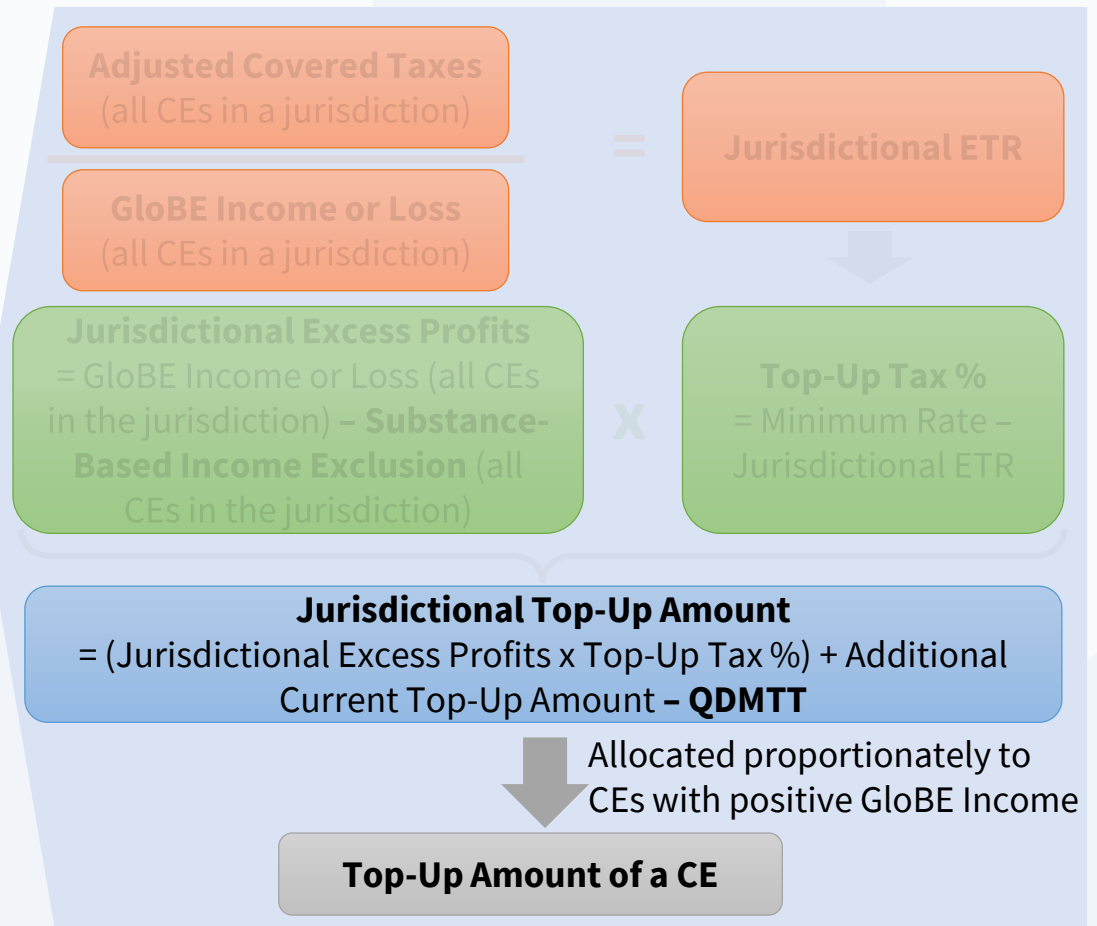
Adjusted Covered Taxes
(all CEs in a jurisdiction)

GloBE Income or Loss
(all CEs in a jurisdiction)

=

Jurisdictional ETR

Jurisdictional Excess Profits
= GloBE Income or Loss (all CEs in the jurisdiction) – Substance-Based Income Exclusion (all CEs in the jurisdiction)

X

Top-Up Tax %
= Minimum Rate – Jurisdictional ETR

Jurisdictional Top-Up Amount
= (Jurisdictional Excess Profits x Top-Up Tax %) + Additional Current Top-Up Amount – QDMTT

Allocated proportionately to CEs with positive GloBE Income

Top-Up Amount of a CE